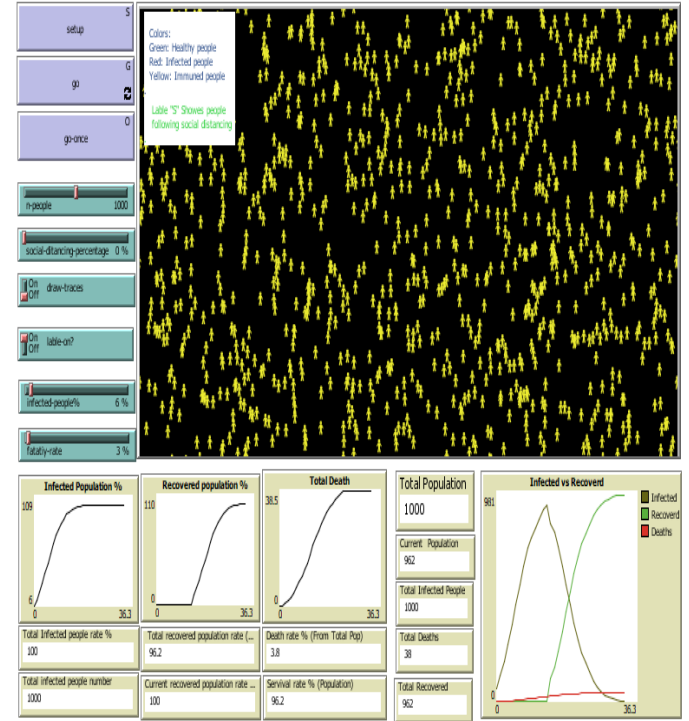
S
setup

G
go

O
go-once

n-people 1000

social-ditancing-percentage 0 %

On
Off
draw-traces

On
Off
lable-on?

infected-people% 6 %

fatatiy-rate 3 %

Colors:
Green: Healthy people
Red: Infected people
Yellow: Immuned people

Lable "S" Showes people following social distancing

Infected Population %
109
6
0
36.3

Recovered population %
110
0
0
36.3

Total Death
38.5
0
0
36.3

Total Population
1000

Current Population
962

Total Infected People
1000

Total Deaths
38

Total Recovered
962

Infected vs Recoverd
981
0
0
36.3
Infected
Recoverd
Deaths

Total Infected people rate %
100

Total recovered population rate (...
96.2

Death rate % (From Total Pop)
3.8

Total infected people number
1000

Current recovered population rate ...
100

Servival rate % (Population)
96.2